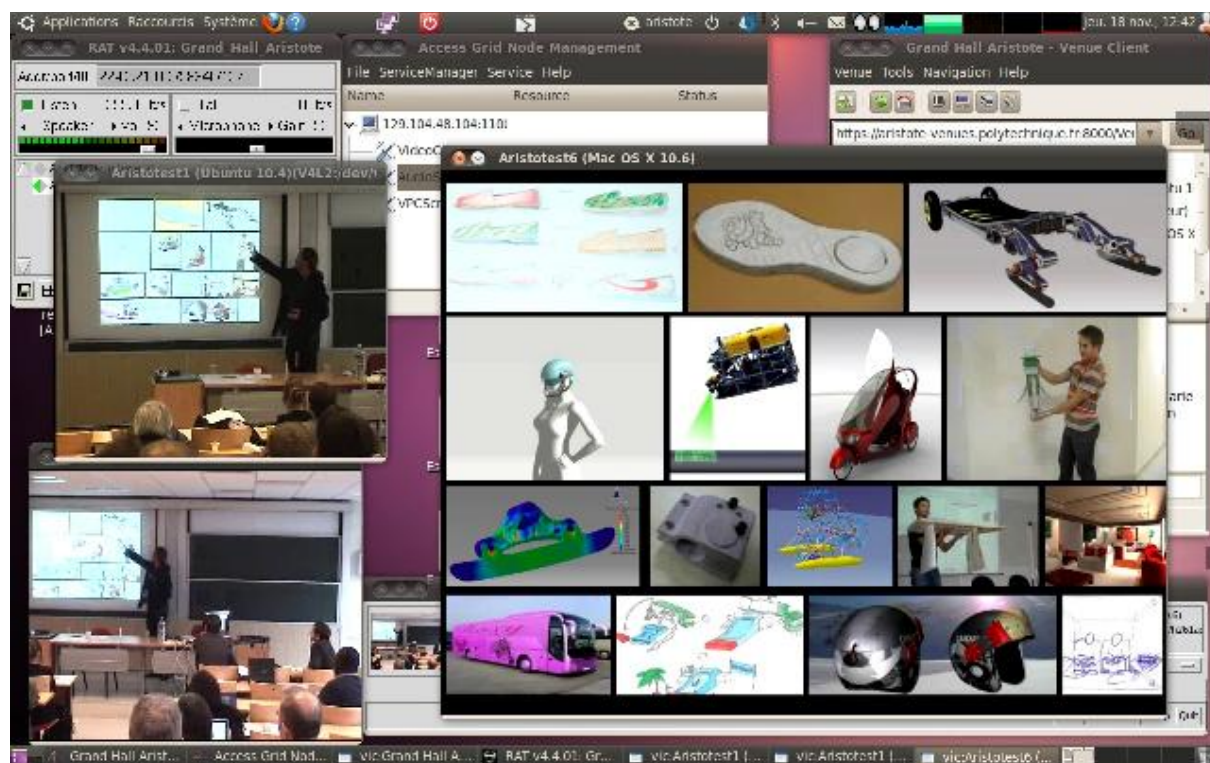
Applications Raccourcis Système aristote jeu. 18 nov., 12:47

RAT v4.4.01: Grand Hall Aristote
Access Grid Node Management
File ServiceManager Service Help
Name Resource Status
129.104.48.104:110
VideoC
AudioS
VPCScr
Grand Hall Aristote - Venue Client
Venue Tools Navigation Help
https://aristote-venues.polytechnique.fr:8000/Ve
Go
Aristotest1 (Ubuntu 10.4)(V4L2:/dev/
Aristotest6 (Mac OS X 10.6)
Listen
Speaker
Tal
Vitrophone Gain

Grand Hall Arist... Access Grid Nod... vic:Grand Hall A... RAT v4.4.01: Gr... vic:Aristotest1 (... vic:Aristotest1 (... vic:Aristotest6 (...